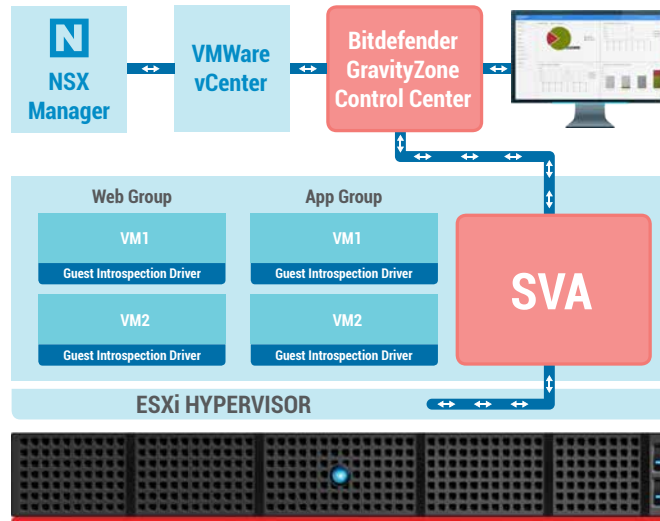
N
NSX Manager

VMWare vCenter

Bitdefender GravityZone Control Center

Web Group

VM1
Guest Introspection Driver

VM2
Guest Introspection Driver

App Group

VM1
Guest Introspection Driver

VM2
Guest Introspection Driver

SVA

ESXi HYPERVISOR